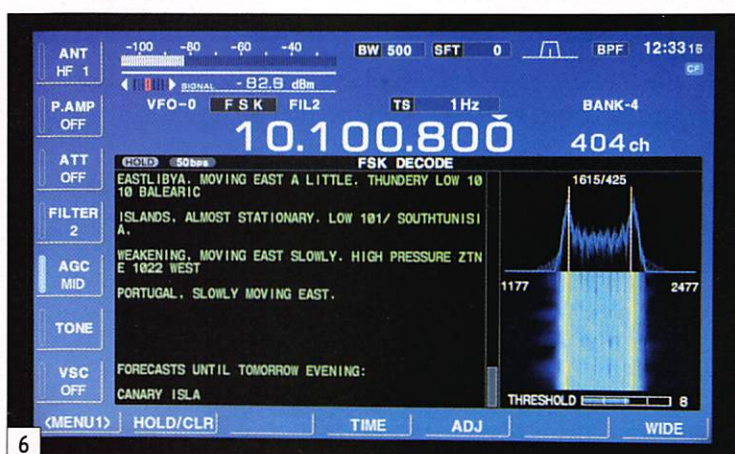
ANT
HF 1

P.AMP
OFF

ATT
OFF

FILTER
2

AGC
MID

TONE

VSC
OFF

-100 -80 -60 -40

SIGNAL -82.9 dBm

BW 500 SFT 0 BPF 12:33 15

CF

VFO-0 FSK FIL2 TS 1 Hz BANK-4

10.100.800

404 ch

HOLD 50bps FSK DECODE

EASTLIBYA. MOVING EAST A LITTLE. THUNDERY LOW 1010 BALEARIC

ISLANDS. ALMOST STATIONARY. LOW 101/ SOUTHTUNISIA.

WEAKENING, MOVING EAST SLOWLY. HIGH PRESSURE ZTNE 1022 WEST

PORTUGAL. SLOWLY MOVING EAST.

FORECASTS UNTIL TOMORROW EVENING:

CANARY ISLA

1615/425

1177

2477

THRESHOLD 8

<MENU1> HOLD/CLR TIME ADJ WIDE

6